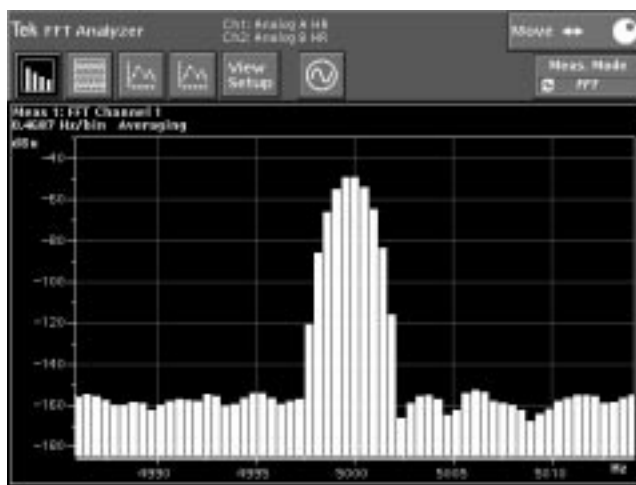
Tek FFT Analyzer

Ch1: Analog A HR
Ch2: Analog B HR

Move

View Setup

Meas. Mode
FFT

Meas 1: FFT Channel 1
0.4687 Hz/bin Averaging

dBu

-40
-60
-80
-100
-120
-140
-160
-180

4990
4995
5000
5005
5010
Hz